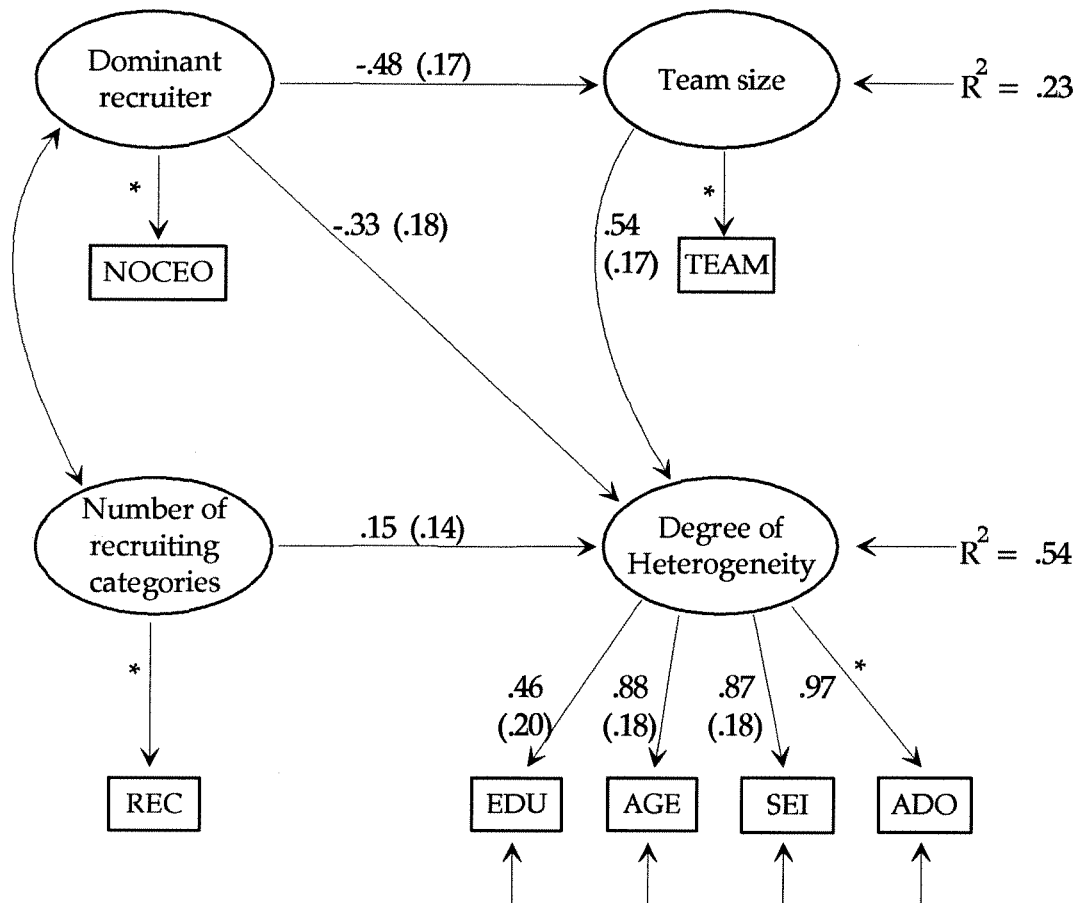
Dominant recruiter

-.48 (.17)

Team size

$R^2 = .23$

*

NOCEO

-.33 (.18)

.54 (.17)

*

TEAM

Number of recruiting categories

.15 (.14)

Degree of Heterogeneity

$R^2 = .54$

*

REC

.46 (.20)

.88 (.18)

.87 (.18)

.97

*

EDU

AGE

SEI

ADO